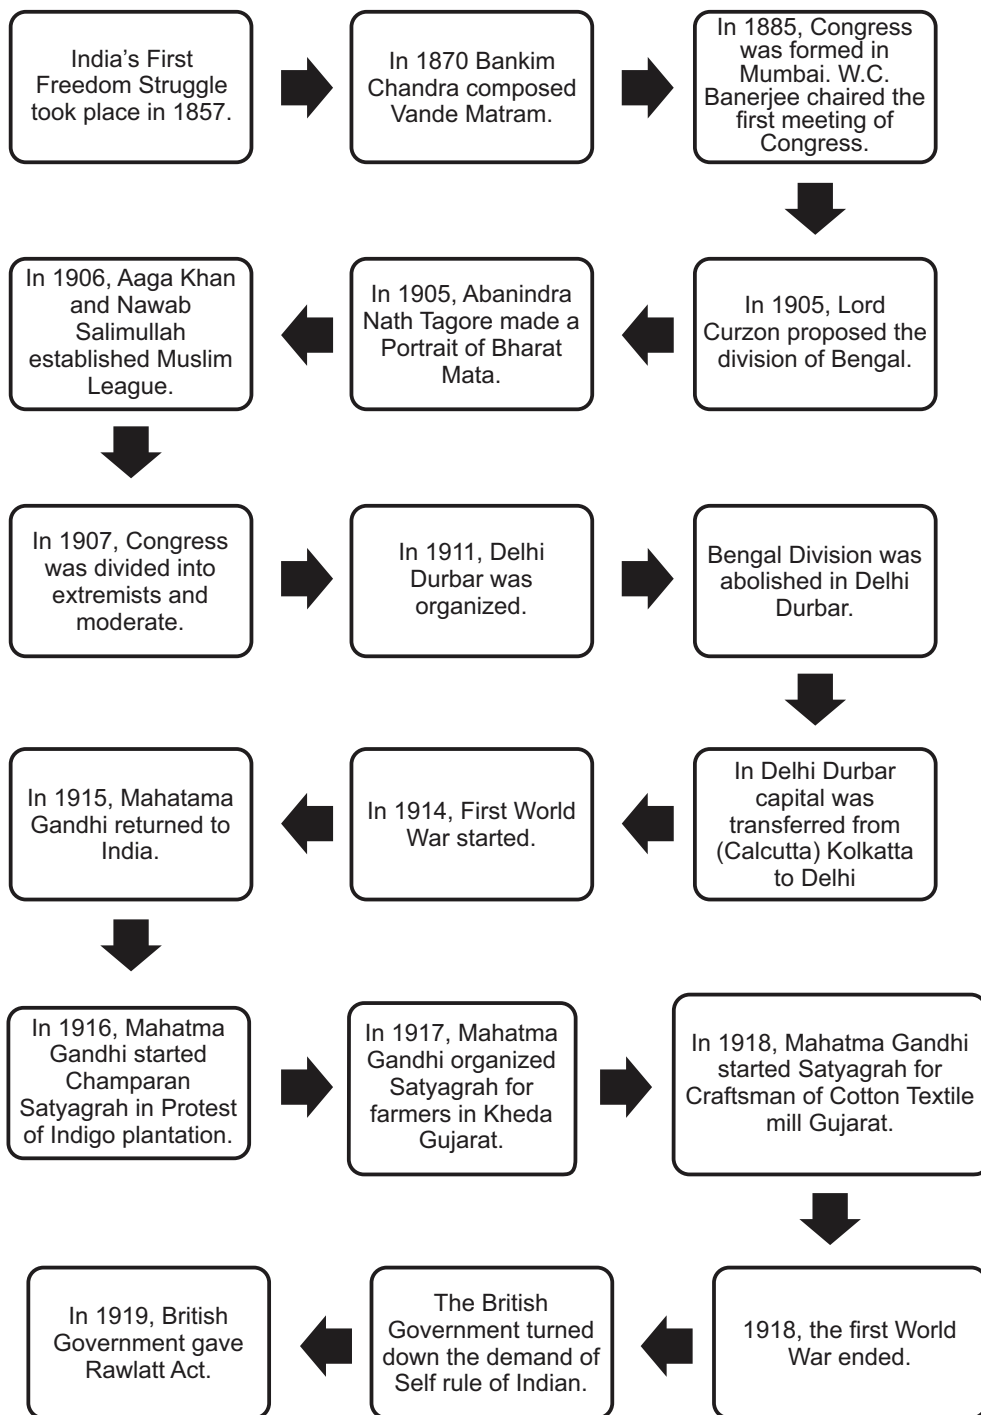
India's First Freedom Struggle took place in 1857.

In 1870 Bankim Chandra composed Vande Matram.

In 1885, Congress was formed in Mumbai. W.C. Banerjee chaired the first meeting of Congress.

In 1905, Lord Curzon proposed the division of Bengal.

In 1905, Abanindra Nath Tagore made a Portrait of Bharat Mata.

In 1906, Aaga Khan and Nawab Salimullah established Muslim League.

In 1907, Congress was divided into extremists and moderate.

In 1911, Delhi Durbar was organized.

Bengal Division was abolished in Delhi Durbar.

In Delhi Durbar capital was transferred from (Calcutta) Kolkatta to Delhi

In 1914, First World War started.

In 1915, Mahatama Gandhi returned to India.

In 1916, Mahatma Gandhi started Champaran Satyagrah in Protest of Indigo plantation.

In 1917, Mahatma Gandhi organized Satyagrah for farmers in Kheda Gujarat.

In 1918, Mahatma Gandhi started Satyagrah for Craftsman of Cotton Textile mill Gujarat.

1918, the first World War ended.

The British Government turned down the demand of Self rule of Indian.

In 1919, British Government gave Rawlatt Act.